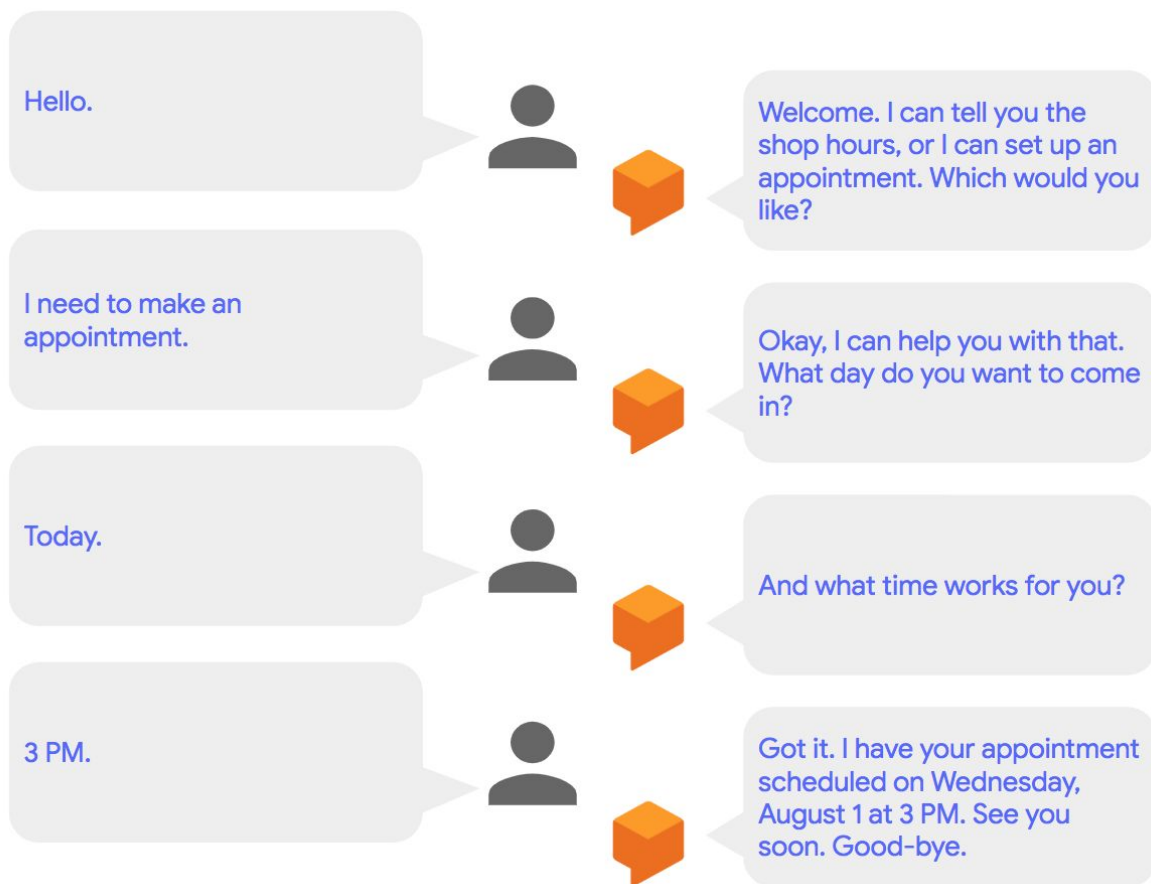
Hello.

Welcome. I can tell you the shop hours, or I can set up an appointment. Which would you like?

I need to make an appointment.

Okay, I can help you with that. What day do you want to come in?

Today.

And what time works for you?

3 PM.

Got it. I have your appointment scheduled on Wednesday, August 1 at 3 PM. See you soon. Good-bye.